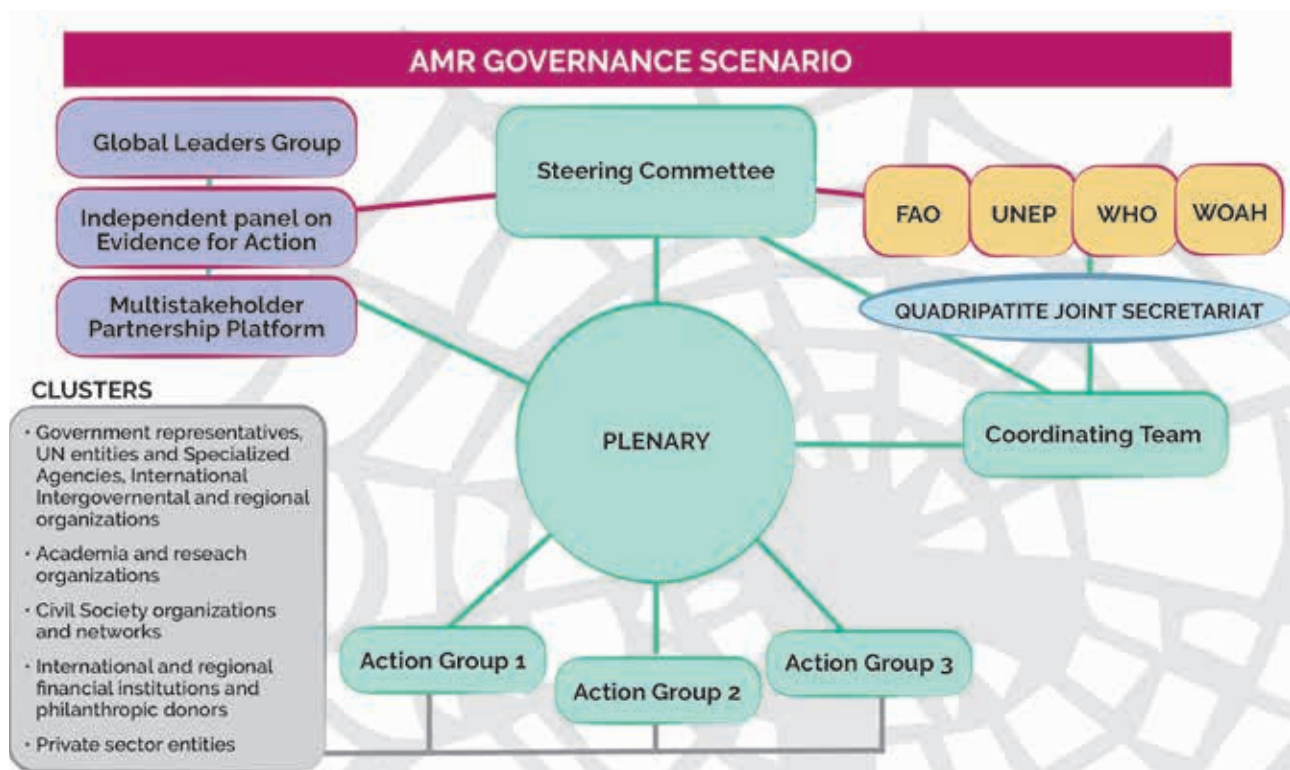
AMR GOVERNANCE SCENARIO

Global Leaders Group

Independent panel on Evidence for Action

Multistakeholder Partnership Platform

Steering Commettee

FAO

UNEP

WHO

WOAH

QUADRIPATITE JOINT SECRETARIAT

PLENARY

Coordinating Team

CLUSTERS

- Government representatives, UN entities and Specialized Agencies, International Intergovernental and regional organizations
- Academia and reseach organizations
- Civil Society organizations and networks
- International and regional financial institutions and philanthropic donors
- Private sector entities

Action Group 1

Action Group 2

Action Group 3